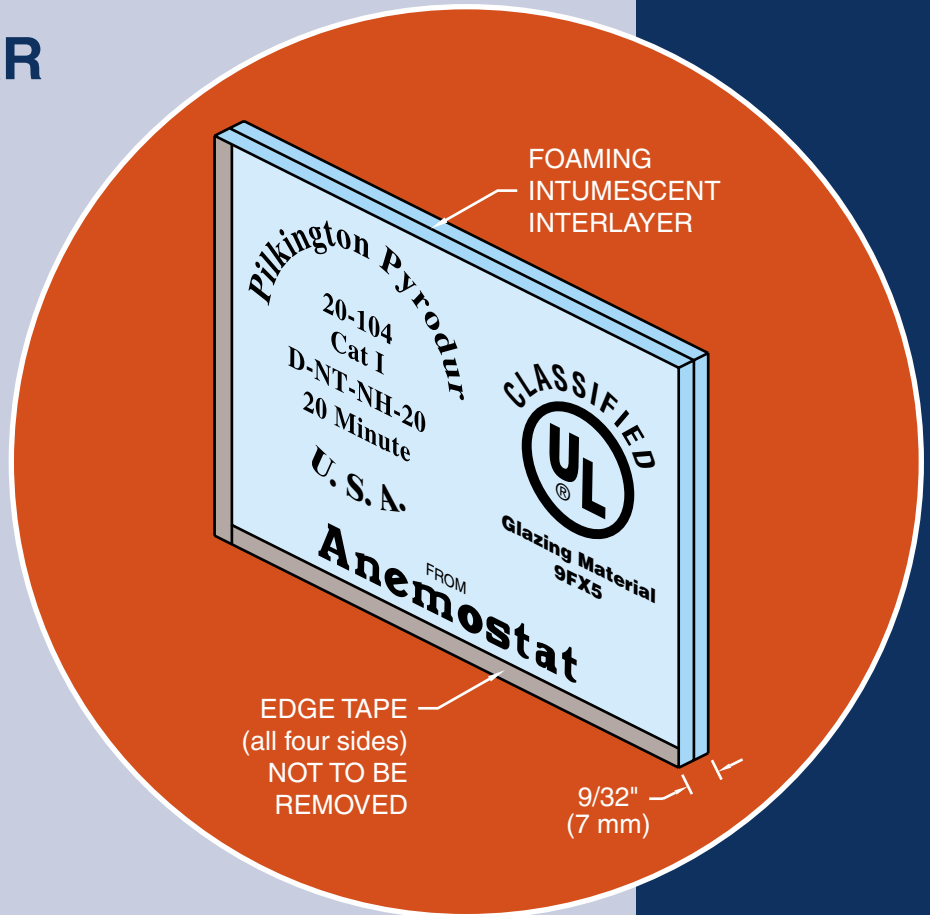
R

FOAMING INTUMESCENT INTERLAYER

Pilkington Pyrodur

20-104
Cat I
D-NT-NH-20
20 Minute

U. S. A.

CLASSIFIED

UL
®

Glazing Material
9FX5

FROM
Anemostat

EDGE TAPE
(all four sides)
NOT TO BE
REMOVED

9/32"
(7 mm)